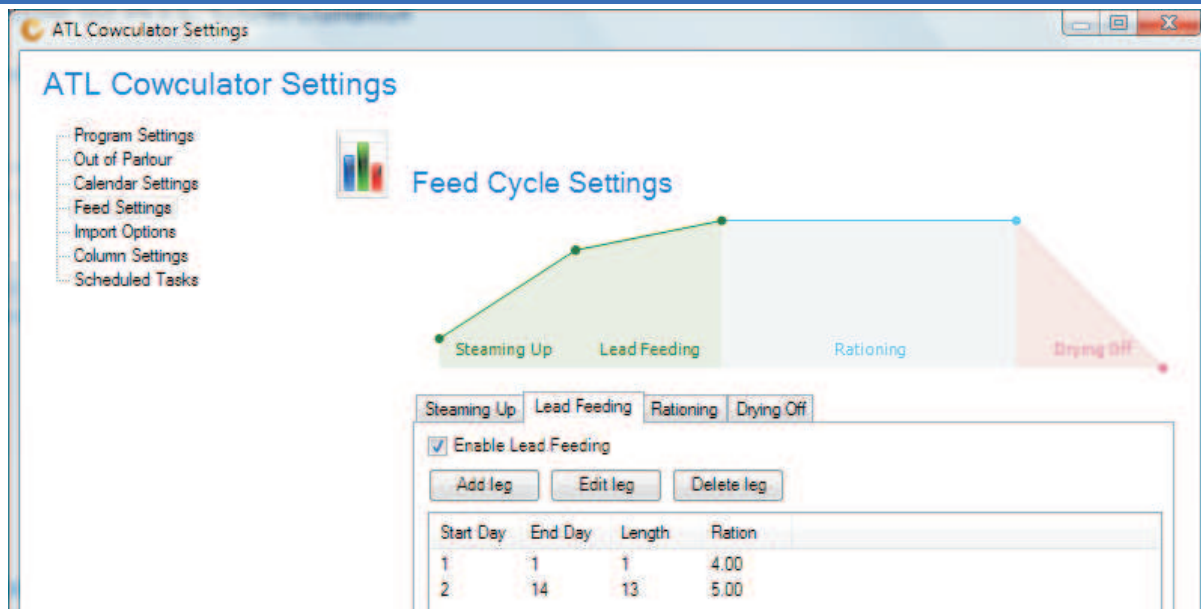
ATL Cowculator Settings

ATL Cowculator Settings

Program Settings
Out of Parlour
Calendar Settings
Feed Settings
Import Options
Column Settings
Scheduled Tasks

Feed Cycle Settings

Steaming Up
Lead Feeding
Rationing
Drying Off

Steaming Up | Lead Feeding | Rationing | Drying Off

Enable Lead Feeding

Add leg | Edit leg | Delete leg

| Start Day | End Day | Length | Ration |
|---|---|---|---|
| 1 | 1 | 1 | 4.00 |
| 2 | 14 | 13 | 5.00 |